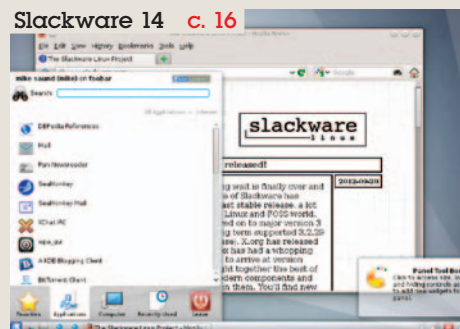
Slackware 14 c. 16

File Edit View History Bookmarks Tools Help

The Slackware Linux Project

mike sound (mike) on foobar

Search

DBPedia References

Mail

Pan Newsreader

SeaMonkey

SeaMonkey Mail

XChat IRC

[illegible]

KBlogger Blogging Client

BitTorrent Client

Favorites Applications Computer Recently Used Leave

slackware linux

released!

2012-09-28

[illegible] wait is finally over and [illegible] of Slackware has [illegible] latest stable release. A lot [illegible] Linux and FOSS world, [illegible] on to major version 3 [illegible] long term supported 3.2.29 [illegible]. Xorg has released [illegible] has had a whopping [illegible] to arrive at version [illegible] together the best of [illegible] components and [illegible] them. You'll find new

Panel Tool Box

The Slackware Linux Project - Mozilla